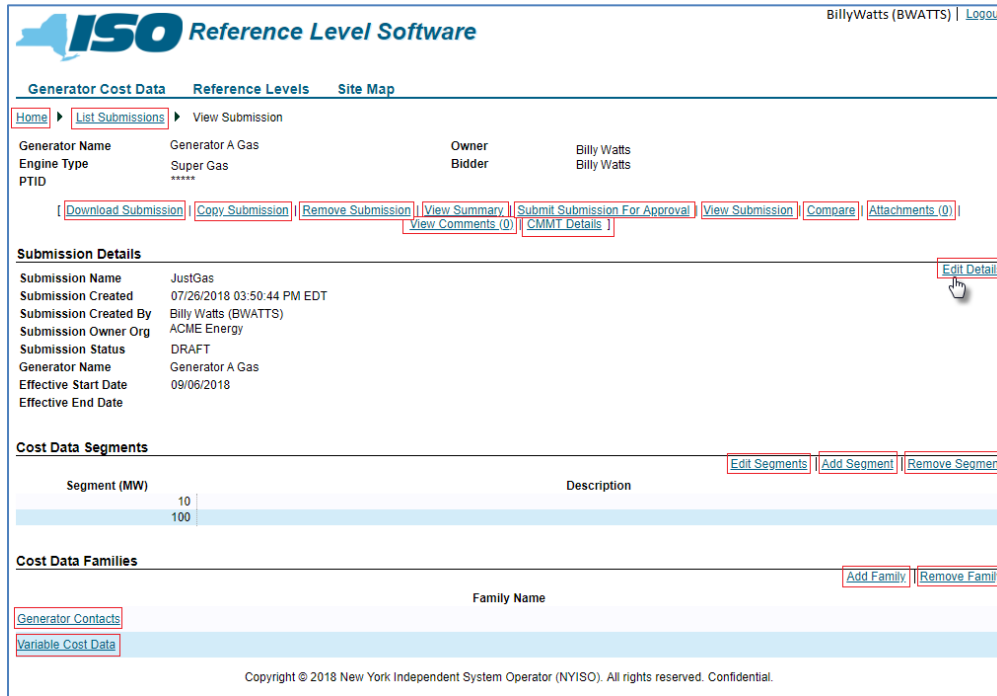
ISO Reference Level Software

BillyWatts (BWATTS) | Logou

Generator Cost Data Reference Levels Site Map

Home ▶ List Submissions ▶ View Submission

Generator Name Generator A Gas
Engine Type Super Gas
PTID *****

Owner Billy Watts
Bidder Billy Watts

[ Download Submission | Copy Submission | Remove Submission | View Summary | Submit Submission For Approval | View Submission | Compare | Attachments (0) | View Comments (0) | CMMT Details ]

Submission Details

Edit Detail

Submission Name JustGas
Submission Created 07/26/2018 03:50:44 PM EDT
Submission Created By Billy Watts (BWATTS)
Submission Owner Org ACME Energy
Submission Status DRAFT
Generator Name Generator A Gas
Effective Start Date 09/06/2018
Effective End Date

Cost Data Segments

Edit Segments | Add Segment | Remove Segmen

| Segment (MW) | Description |
|---|---|
| 10 | |
| 100 | |

Cost Data Families

Add Family | Remove Famil

Family Name

Generator Contacts

Variable Cost Data

Copyright © 2018 New York Independent System Operator (NYISO). All rights reserved. Confidential.